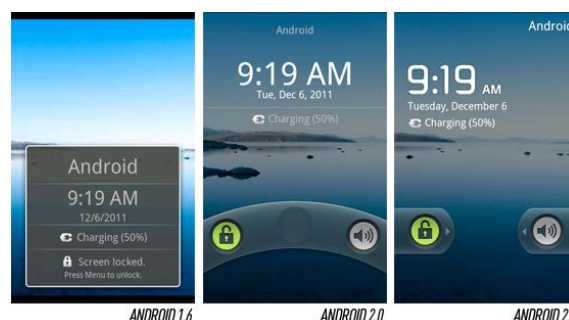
Android
9:19 AM
12/6/2011
Charging (50%)
Screen locked.
Press Menu to unlock.

ANDROID 1.6

Android
9:19 AM
Tue, Dec 6, 2011
Charging (50%)

ANDROID 2.0

Androi
9:19 AM
Tuesday, December 6
Charging (50%)

ANDROID 2